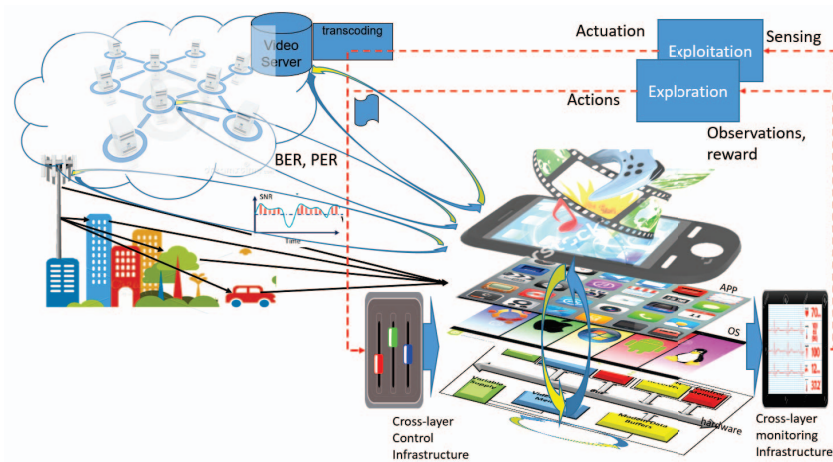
Video Server

transcoding

Actuation

Exploitation

Sensing

Actions

Exploration

Observations, reward

BER, PER

SNR

Time

APP

OS

hardware

Cross-layer Control Infrastructure

Cross-layer monitoring Infrastructure

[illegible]

70

100

332